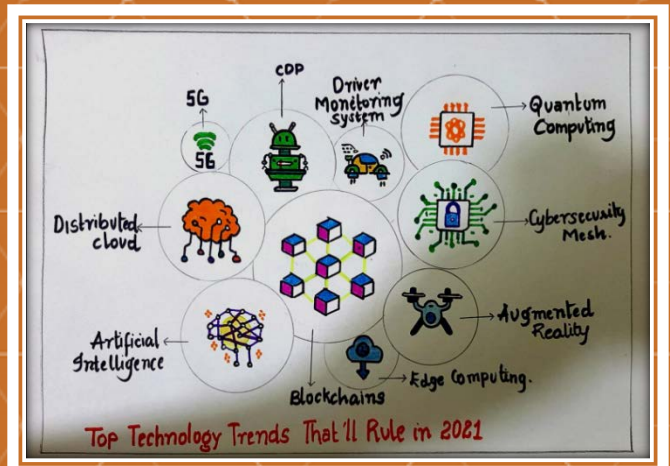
CDP

5G

5G

Driver Monetoring System

Quantum Computing

Distributed cloud

Cybersecurity Mesh.

Augmented Reality

Artificial Intelligence

Edge Computing.

Blockchains

Top Technology Trends That'll Rule in 2021